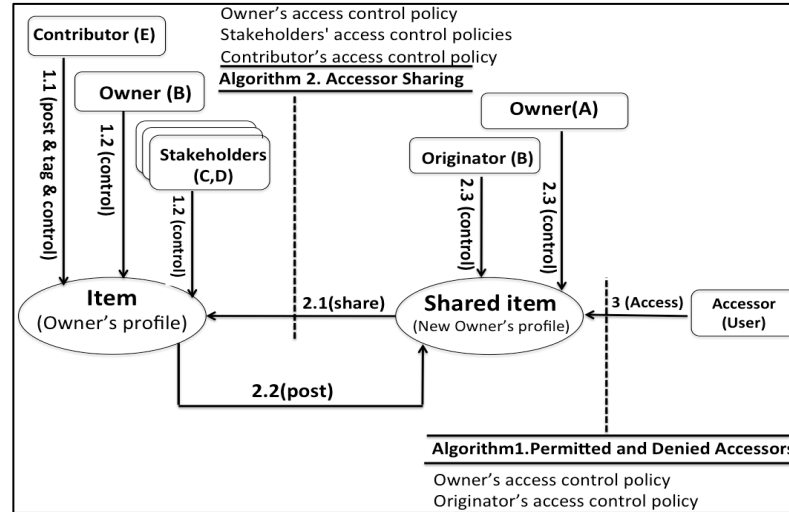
Contributor (E)

Owner's access control policy
Stakeholders' access control policies
Contributor's access control policy
Algorithm 2. Accessor Sharing

Owner (B)

1.1 (post & tag & control)

1.2 (control)

Stakeholders (C,D)

1.2 (control)

Owner(A)

Originator (B)

2.3 (control)

2.3 (control)

Item
(Owner's profile)

2.1(share)

Shared item
(New Owner's profile)

3 (Access)

Accessor
(User)

2.2(post)

Algorithm1.Permitted and Denied Accessors
Owner's access control policy
Originator's access control policy